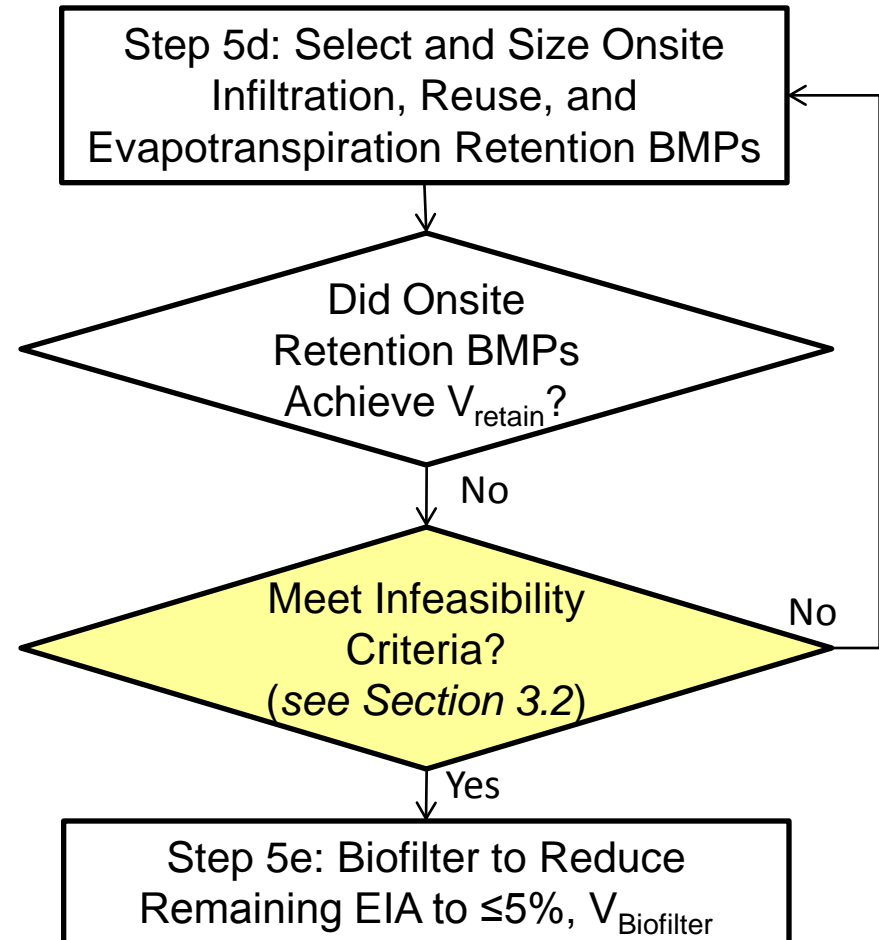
Step 5d: Select and Size Onsite Infiltration, Reuse, and Evapotranspiration Retention BMPs

Did Onsite Retention BMPs Achieve $V_{retain}$?

No

Meet Infeasibility Criteria? (see Section 3.2)

No

Yes

Step 5e: Biofilter to Reduce Remaining EIA to ≤5%, $V_{Biofilter}$